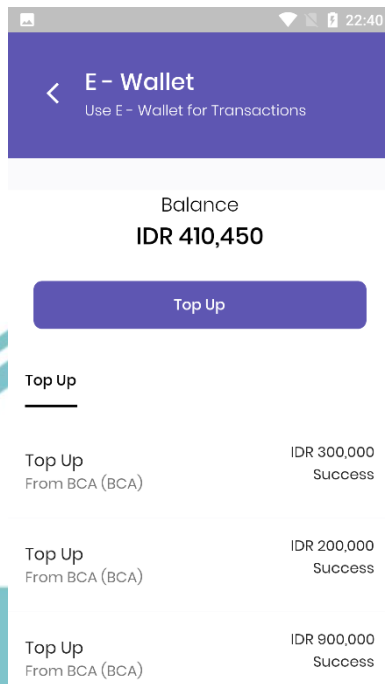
22:40

E - Wallet
Use E - Wallet for Transactions

Balance
IDR 410,450

Top Up

Top Up

Top Up
From BCA (BCA)
IDR 300,000
Success

Top Up
From BCA (BCA)
IDR 200,000
Success

Top Up
From BCA (BCA)
IDR 900,000
Success